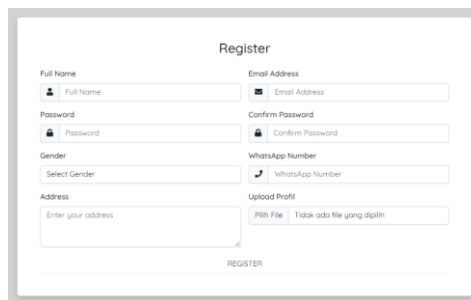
Register

Full Name

Full Name

Password

Password

Gender

Select Gender

Address

Enter your address

Email Address

Email Address

Confirm Password

Confirm Password

WhatsApp Number

WhatsApp Number

Upload Profil

Pilih File Tidak ada file yang dipilih

REGISTER